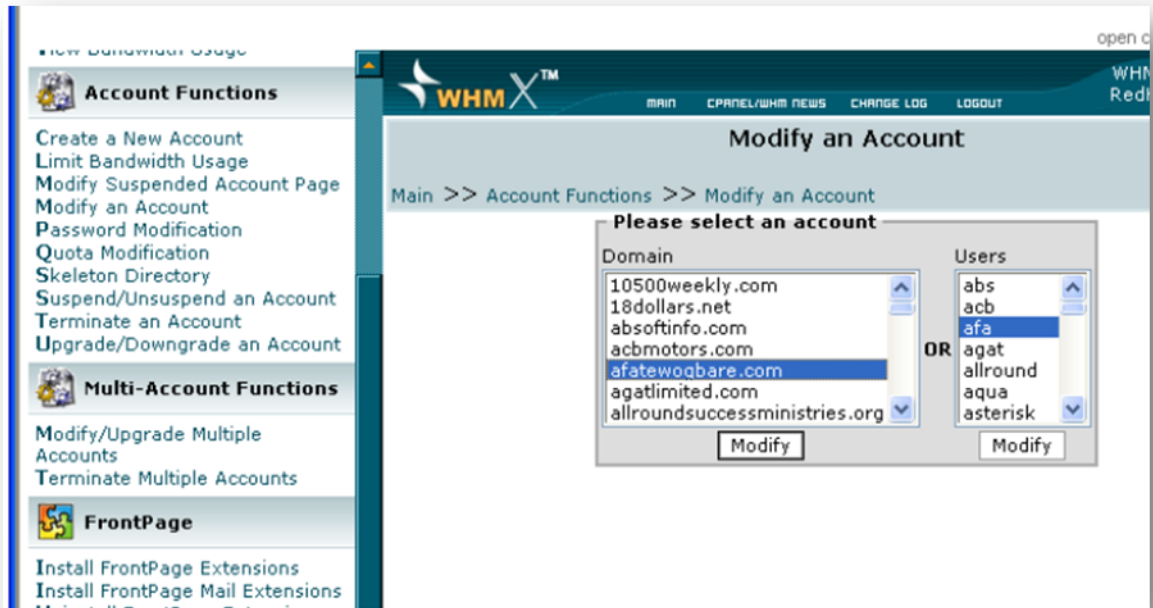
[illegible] Bandwidth Usage

Account Functions

Create a New Account
Limit Bandwidth Usage
Modify Suspended Account Page
Modify an Account
Password Modification
Quota Modification
Skeleton Directory
Suspend/Unsuspend an Account
Terminate an Account
Upgrade/Downgrade an Account

Multi-Account Functions

Modify/Upgrade Multiple Accounts
Terminate Multiple Accounts

FrontPage

Install FrontPage Extensions
Install FrontPage Mail Extensions
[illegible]

open c

WHMX™

MAIN CPANEL/WHM NEWS CHANGE LOG LOGOUT

WHM Red

Modify an Account

Main >> Account Functions >> Modify an Account

Please select an account

Domain
10500weekly.com
18dollars.net
absoftinfo.com
acbmotors.com
afatewogbare.com
agatlimited.com
allroundsuccessministries.org
Modify

OR

Users
abs
acb
afa
agat
allround
aqua
asterisk
Modify